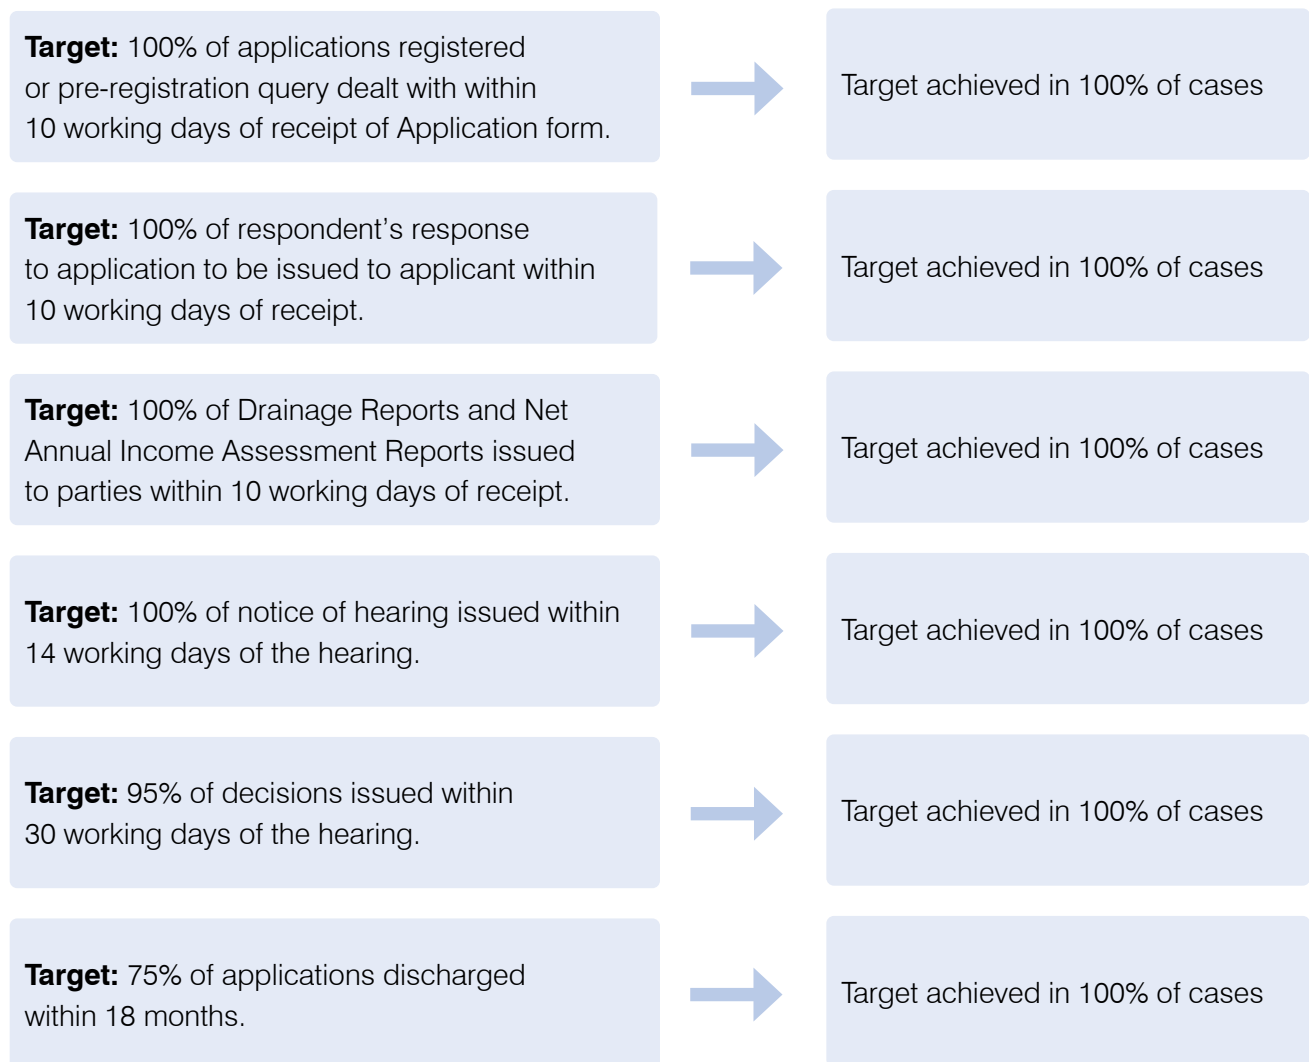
Target: 100% of applications registered or pre-registration query dealt with within 10 working days of receipt of Application form.

Target achieved in 100% of cases

Target: 100% of respondent's response to application to be issued to applicant within 10 working days of receipt.

Target achieved in 100% of cases

Target: 100% of Drainage Reports and Net Annual Income Assessment Reports issued to parties within 10 working days of receipt.

Target achieved in 100% of cases

Target: 100% of notice of hearing issued within 14 working days of the hearing.

Target achieved in 100% of cases

Target: 95% of decisions issued within 30 working days of the hearing.

Target achieved in 100% of cases

Target: 75% of applications discharged within 18 months.

Target achieved in 100% of cases